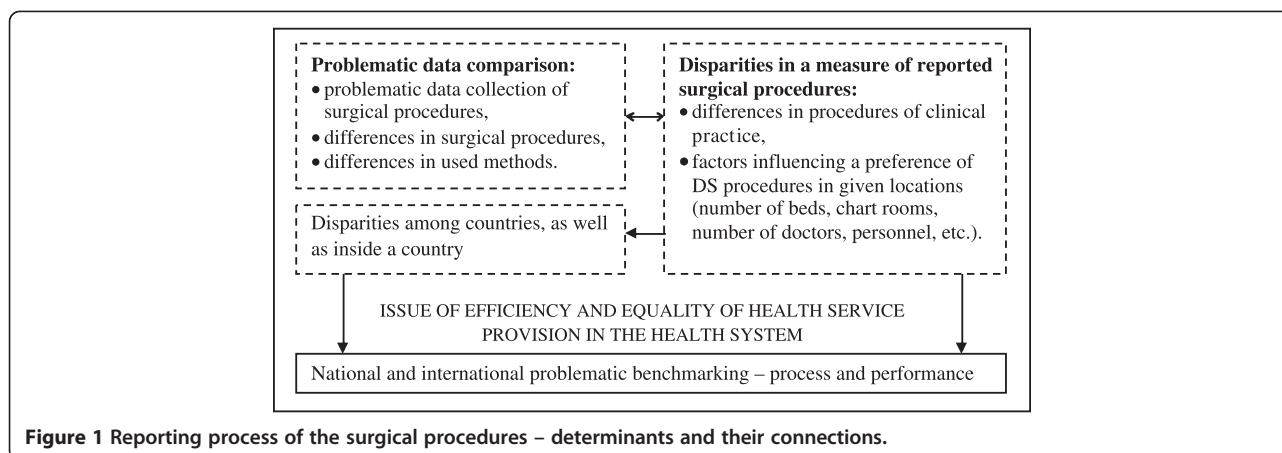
**Problematic data comparison:**
• problematic data collection of surgical procedures,
• differences in surgical procedures,
• differences in used methods.

**Disparities in a measure of reported surgical procedures:**
• differences in procedures of clinical practice,
• factors influencing a preference of DS procedures in given locations (number of beds, chart rooms, number of doctors, personnel, etc.).

Disparities among countries, as well as inside a country

ISSUE OF EFFICIENCY AND EQUALITY OF HEALTH SERVICE PROVISION IN THE HEALTH SYSTEM

National and international problematic benchmarking – process and performance

**Figure 1 Reporting process of the surgical procedures – determinants and their connections.**